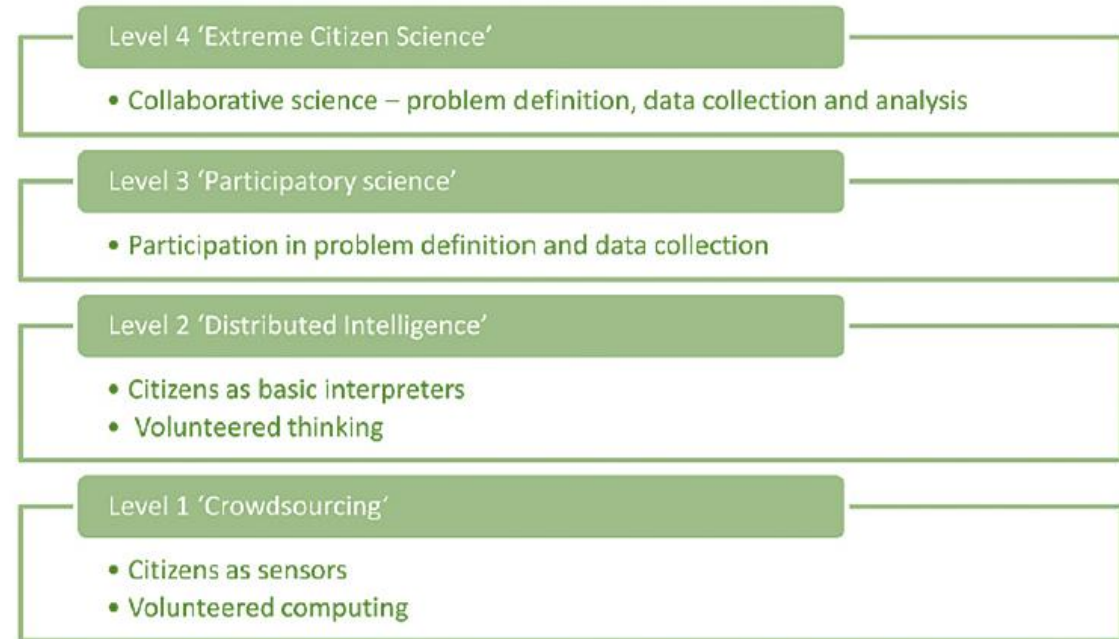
Level 4 'Extreme Citizen Science'

• Collaborative science – problem definition, data collection and analysis

Level 3 'Participatory science'

• Participation in problem definition and data collection

Level 2 'Distributed Intelligence'

• Citizens as basic interpreters
• Volunteered thinking

Level 1 'Crowdsourcing'

• Citizens as sensors
• Volunteered computing